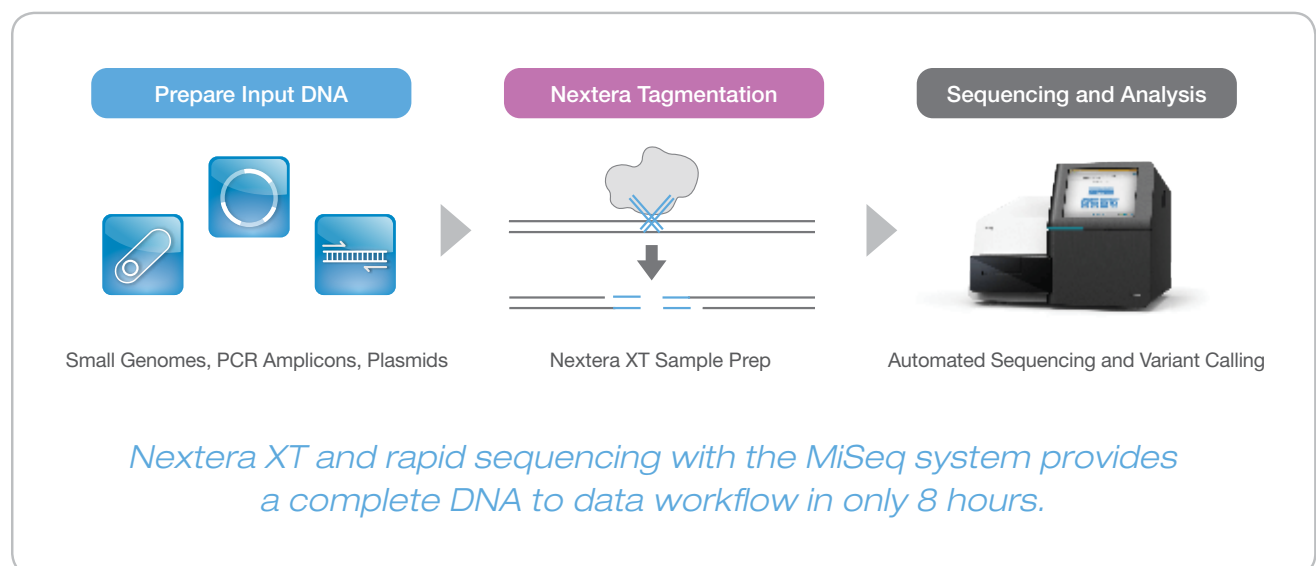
Prepare Input DNA

Small Genomes, PCR Amplicons, Plasmids

Nextera Tagmentation

Nextera XT Sample Prep

Sequencing and Analysis

Automated Sequencing and Variant Calling

Nextera XT and rapid sequencing with the MiSeq system provides a complete DNA to data workflow in only 8 hours.